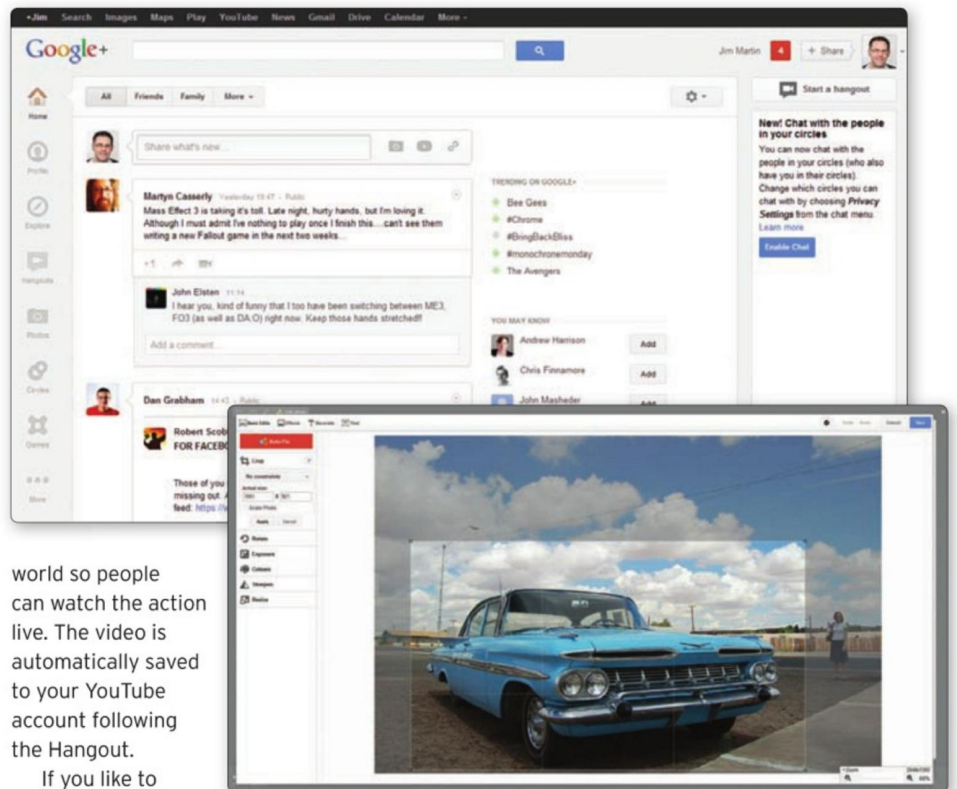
+Jim Search Images Maps Play YouTube News Gmail Drive Calendar More -

Google+

Jim Martin 4 + Share

Home

Profile

Explore

Hangouts

Photos

Circles

Games

More

All Friends Family More

Share what's new...

Martyn Casserly Yesterday 19:47 - Public

Mass Effect 3 is taking it's toll. Late night, hurty hands, but I'm loving it. Although I must admit I've nothing to play once I finish this....can't see them writing a new Fallout game in the next two weeks...

+1

John Elsten 11:14

I hear you, kind of funny that I too have been switching between ME3, FO3 (as well as DA:O) right now. Keep those hands stretched!!

Add a comment...

Dan Grabham 14:43 - Public

Robert Scob

FOR FACEBO

Those of you

missing out.

feed: https://

TRENDING ON GOOGLE+

Bee Gees

#Chrome

#BringBackBliss

#monochromemonday

The Avengers

YOU MAY KNOW

Andrew Harrison Add

Chris Finnamore Add

John Masheder Add

Start a hangout

New! Chat with the people in your circles

You can now chat with the people in your circles (who also have you in their circles). Change which circles you can chat with by choosing Privacy Settings from the chat menu. Learn more

Enable Chat

Auto Fix

Crop

Rotate

Exposure

Colours

Sharpen

Resize

world so people can watch the action live. The video is automatically saved to your YouTube account following the Hangout.

If you like to